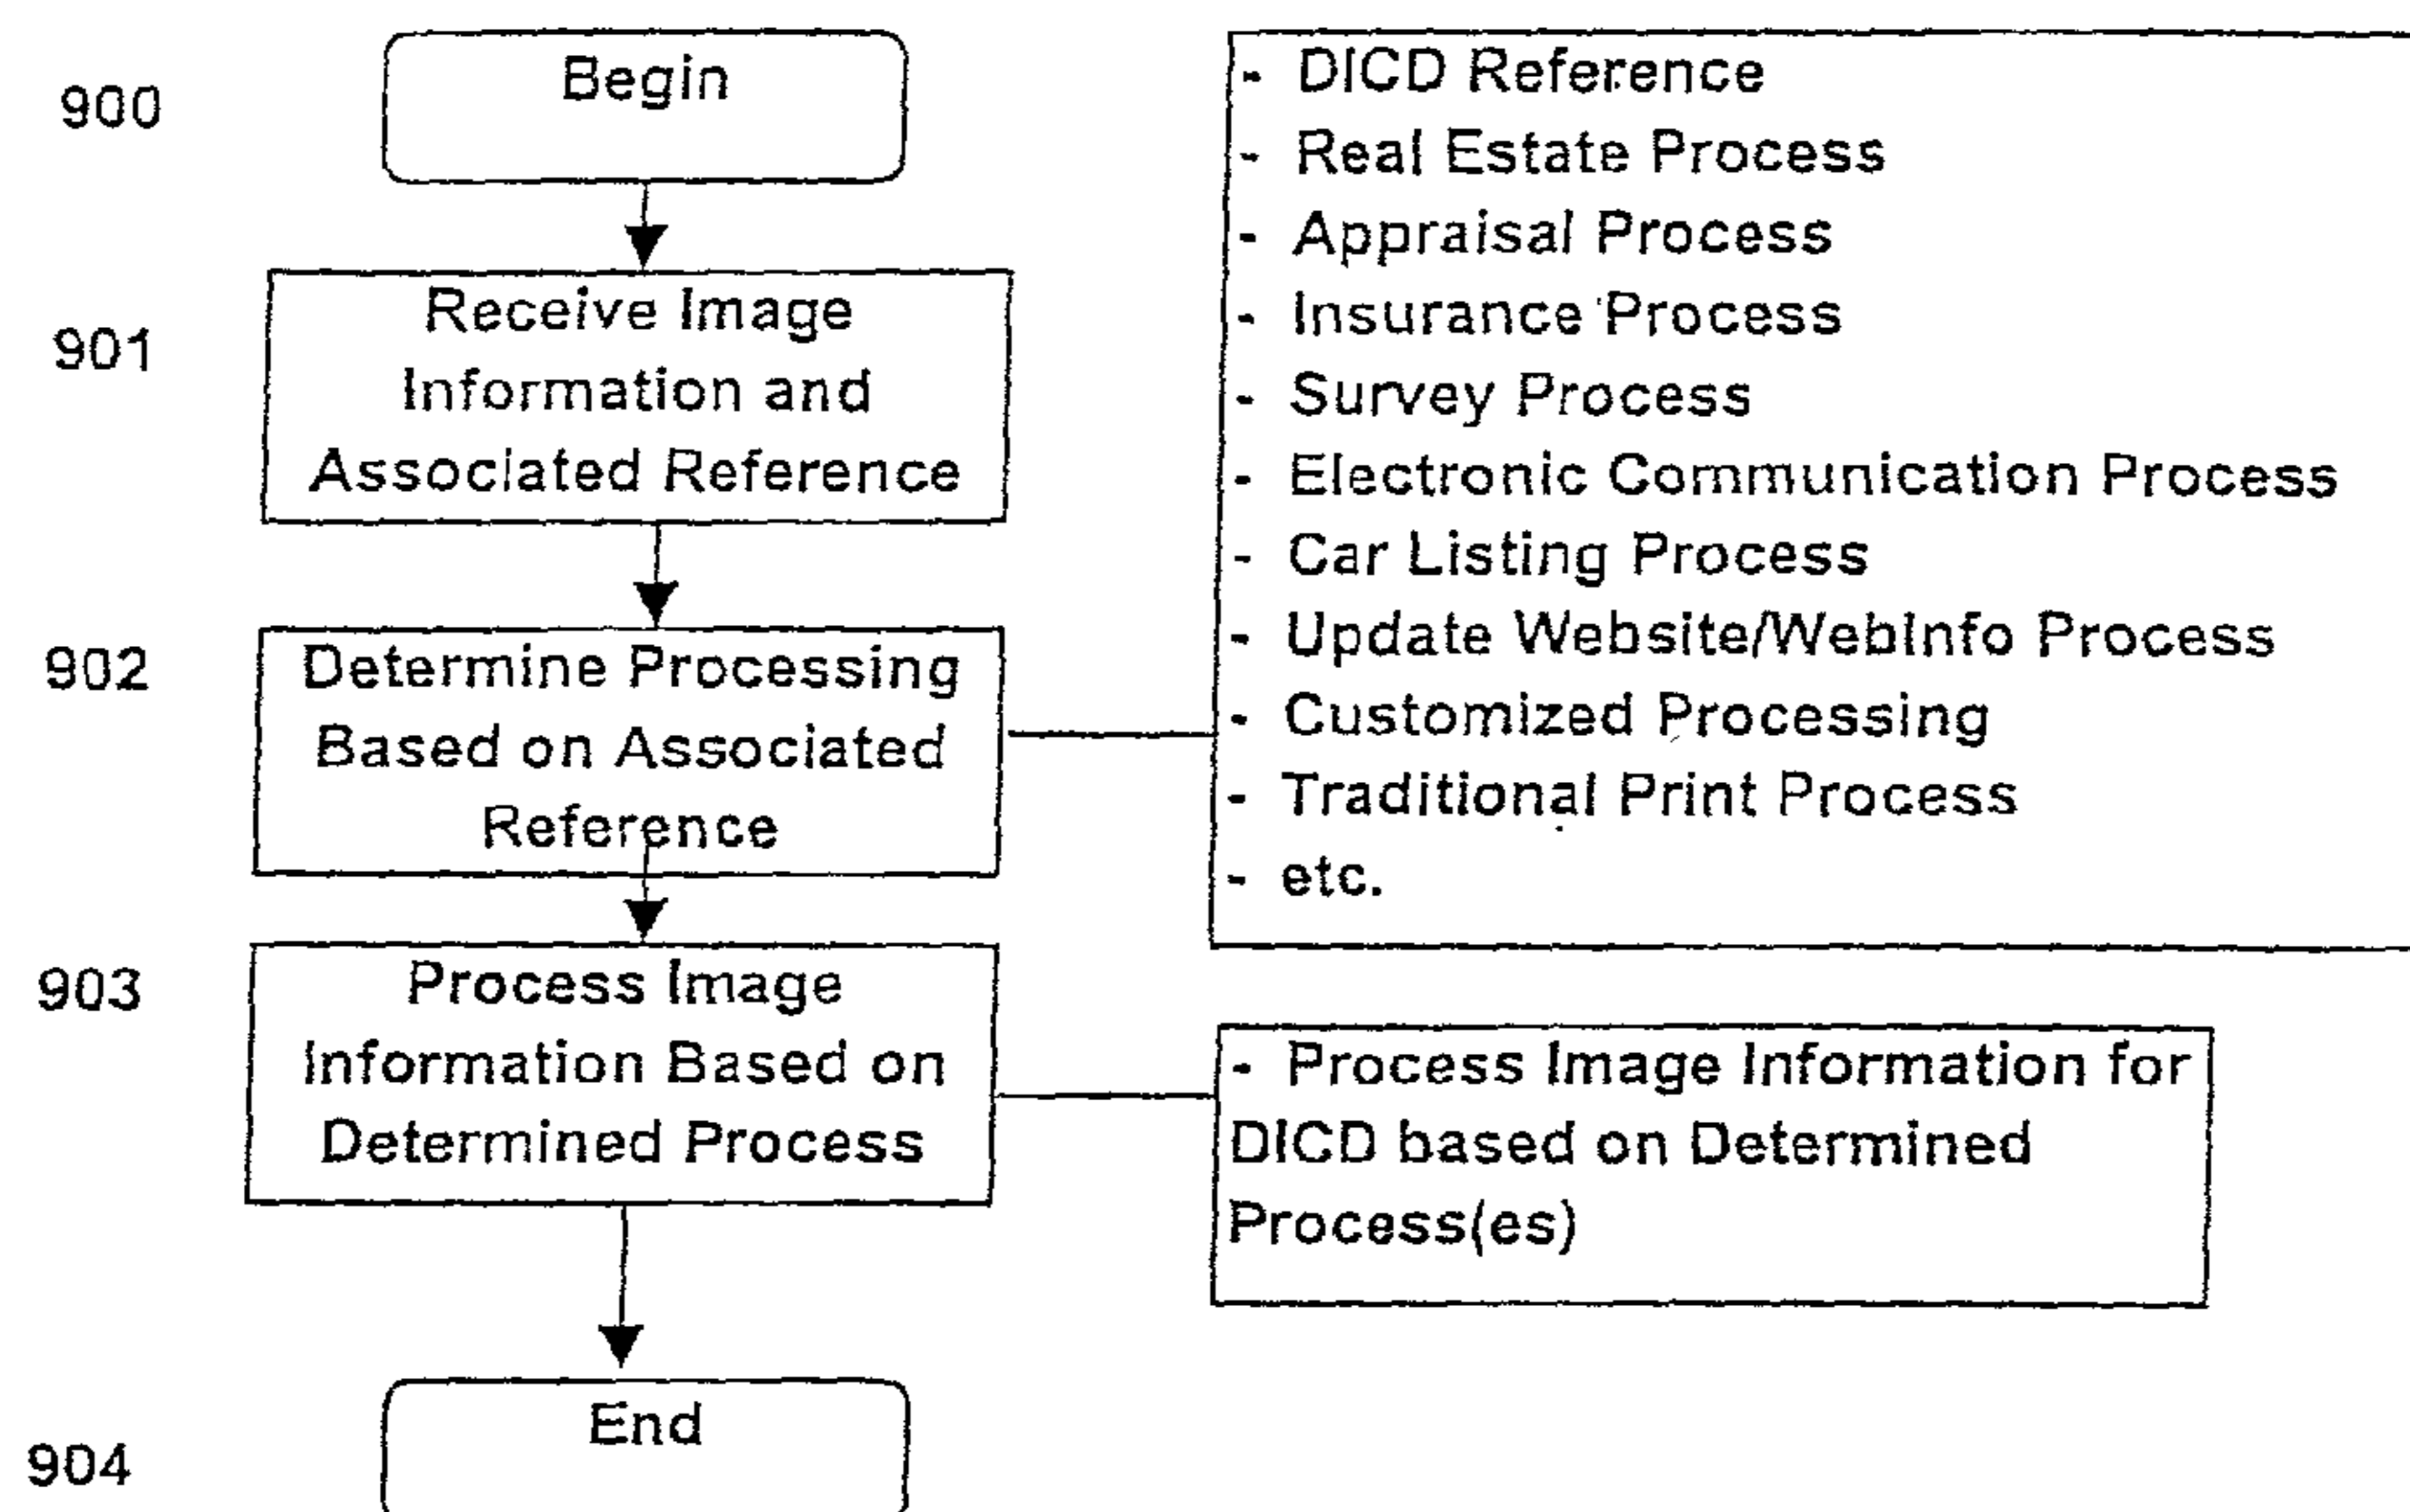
900
Begin

901
Receive Image Information and Associated Reference

902
Determine Processing Based on Associated Reference

903
Process Image Information Based on Determined Process

904
End

- DICD Reference
- Real Estate Process
- Appraisal Process
- Insurance Process
- Survey Process
- Electronic Communication Process
- Car Listing Process
- Update Website/WebInfo Process
- Customized Processing
- Traditional Print Process
- etc.

- Process Image Information for DICD based on Determined Process(es)